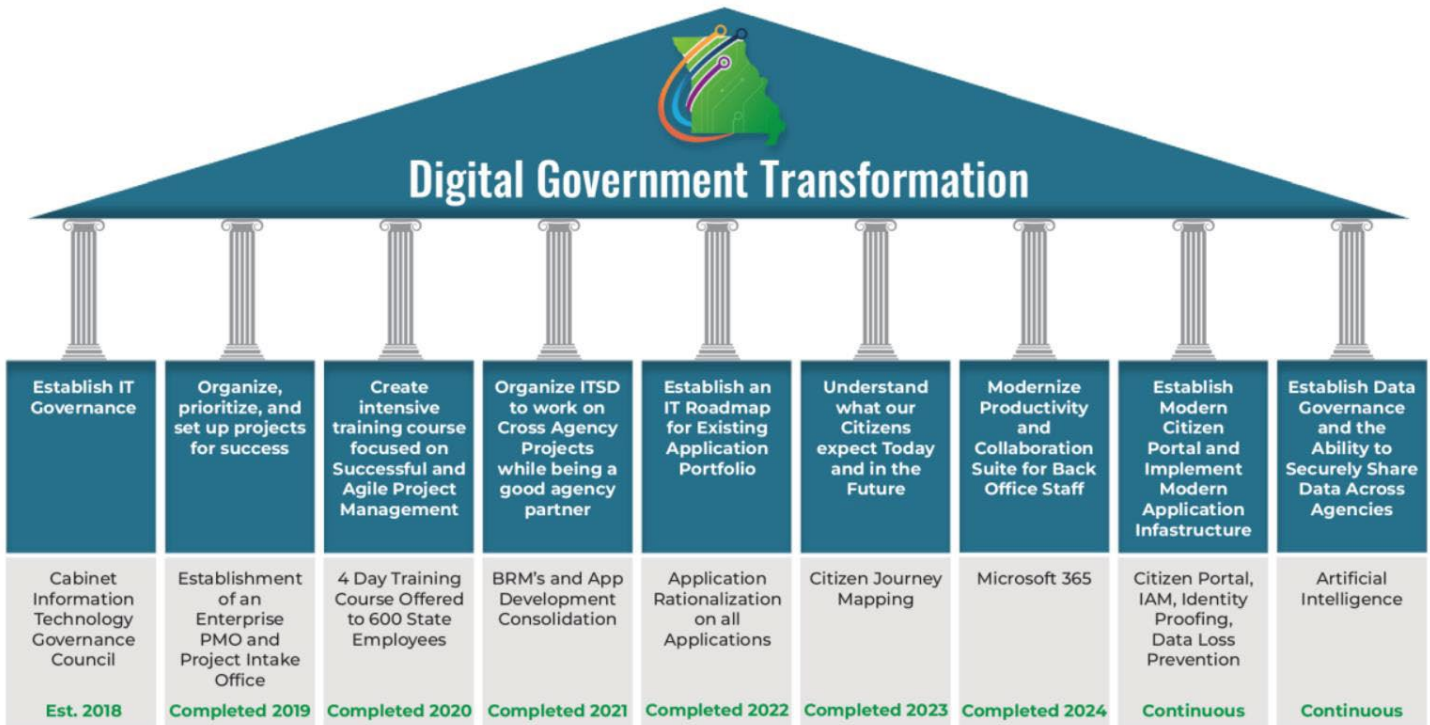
Digital Government Transformation

Establish IT Governance

Cabinet Information Technology Governance Council

Est. 2018

Organize, prioritize, and set up projects for success

Establishment of an Enterprise PMO and Project Intake Office

Completed 2019

Create intensive training course focused on Successful and Agile Project Management

4 Day Training Course Offered to 600 State Employees

Completed 2020

Organize ITSD to work on Cross Agency Projects while being a good agency partner

BRM's and App Development Consolidation

Completed 2021

Establish an IT Roadmap for Existing Application Portfolio

Application Rationalization on all Applications

Completed 2022

Understand what our Citizens expect Today and in the Future

Citizen Journey Mapping

Completed 2023

Modernize Productivity and Collaboration Suite for Back Office Staff

Microsoft 365

Completed 2024

Establish Modern Citizen Portal and Implement Modern Application Infastructure

Citizen Portal, IAM, Identity Proofing, Data Loss Prevention

Continuous

Establish Data Governance and the Ability to Securely Share Data Across Agencies

Artificial Intelligence

Continuous